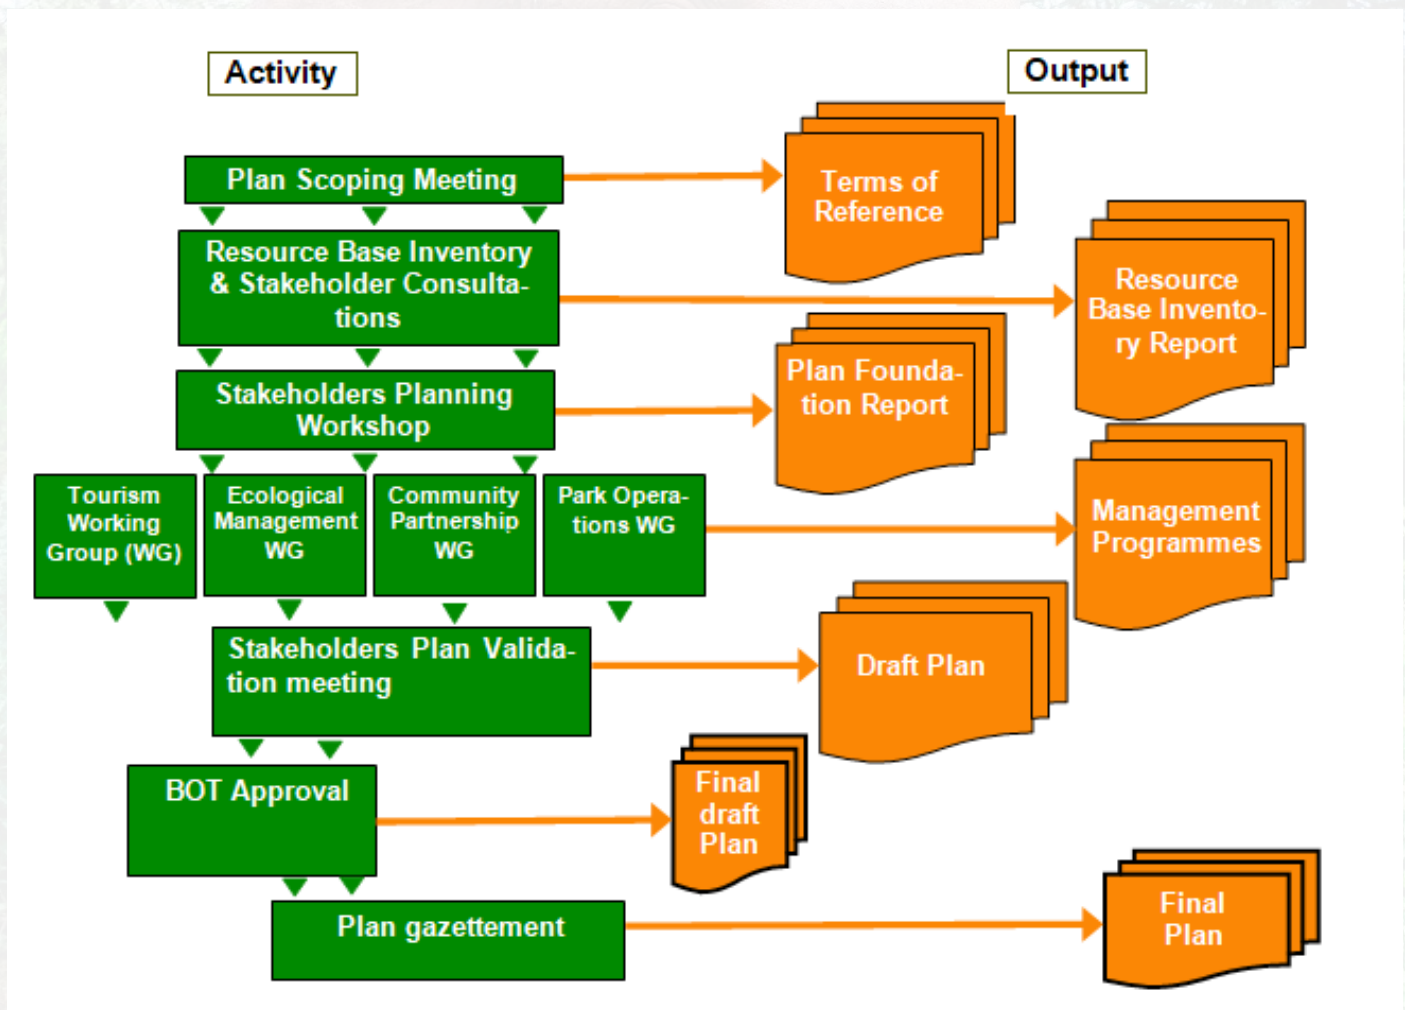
Activity

Output

Plan Scoping Meeting

Terms of Reference

Resource Base Inventory & Stakeholder Consultations

Resource Base Inventory Report

Stakeholders Planning Workshop

Plan Foundation Report

Tourism Working Group (WG)

Ecological Management WG

Community Partnership WG

Park Operations WG

Management Programmes

Stakeholders Plan Validation meeting

Draft Plan

BOT Approval

Final draft Plan

Plan gazettement

Final Plan